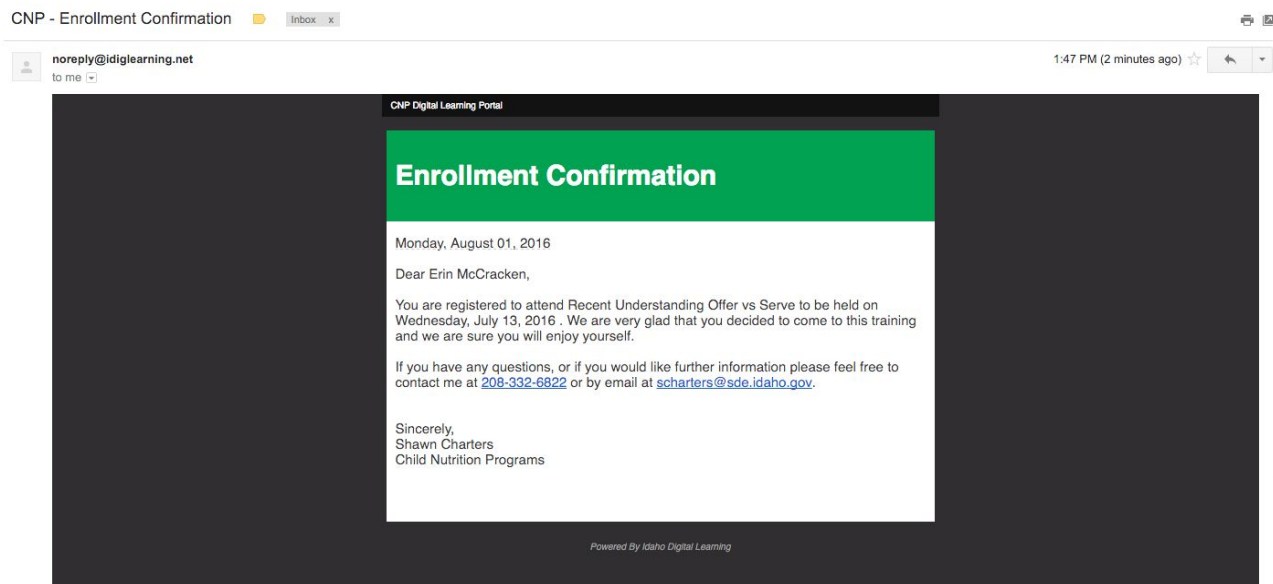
CNP - Enrollment Confirmation Inbox x

noreply@idiglearning.net
to me

1:47 PM (2 minutes ago)

CNP Digital Learning Portal

Enrollment Confirmation

Monday, August 01, 2016

Dear Erin McCracken,

You are registered to attend Recent Understanding Offer vs Serve to be held on Wednesday, July 13, 2016 . We are very glad that you decided to come to this training and we are sure you will enjoy yourself.

If you have any questions, or if you would like further information please feel free to contact me at 208-332-6822 or by email at scharters@sde.idaho.gov.

Sincerely,
Shawn Charters
Child Nutrition Programs

Powered By Idaho Digital Learning